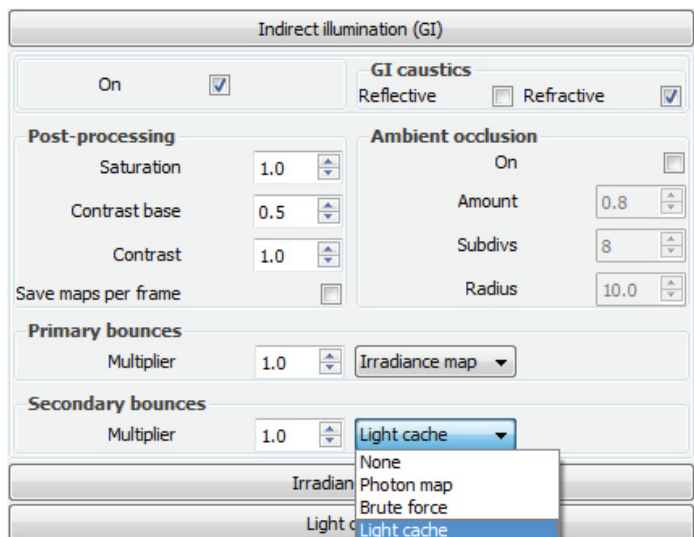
Indirect illumination (GI)

On

GI caustics
Reflective
Refractive

Post-processing
Saturation 1.0
Contrast base 0.5
Contrast 1.0
Save maps per frame

Ambient occlusion
On
Amount 0.8
Subdivs 8
Radius 10.0

Primary bounces
Multiplier 1.0
Irradiance map

Secondary bounces
Multiplier 1.0
Light cache

None
Photon map
Brute force
Light cache

Irradian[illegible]

Light c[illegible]